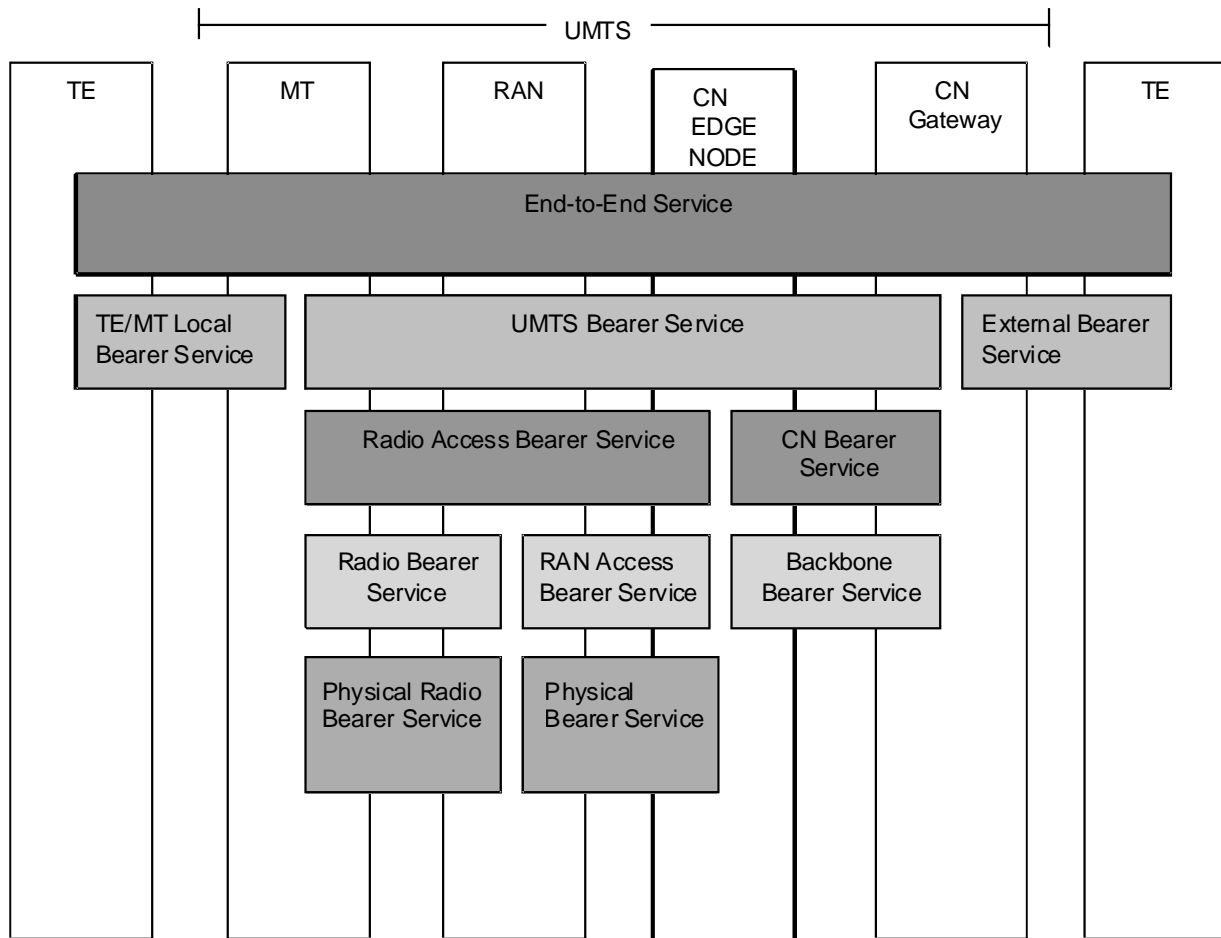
UMTS

TE

MT

RAN

CN EDGE NODE

CN Gateway

TE

End-to-End Service

TE/MT Local Bearer Service

UMTS Bearer Service

External Bearer Service

Radio Access Bearer Service

CN Bearer Service

Radio Bearer Service

RAN Access Bearer Service

Backbone Bearer Service

Physical Radio Bearer Service

Physical Bearer Service